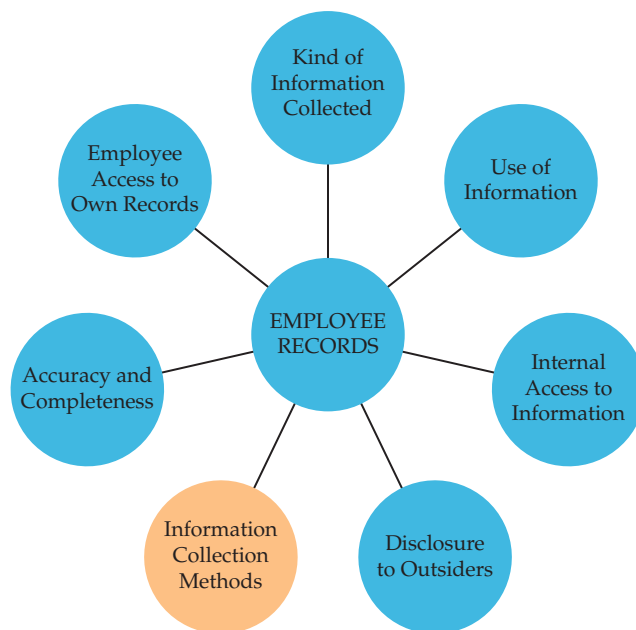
Kind of Information Collected

Employee Access to Own Records

Use of Information

EMPLOYEE RECORDS

Accuracy and Completeness

Internal Access to Information

Information Collection Methods

Disclosure to Outsiders